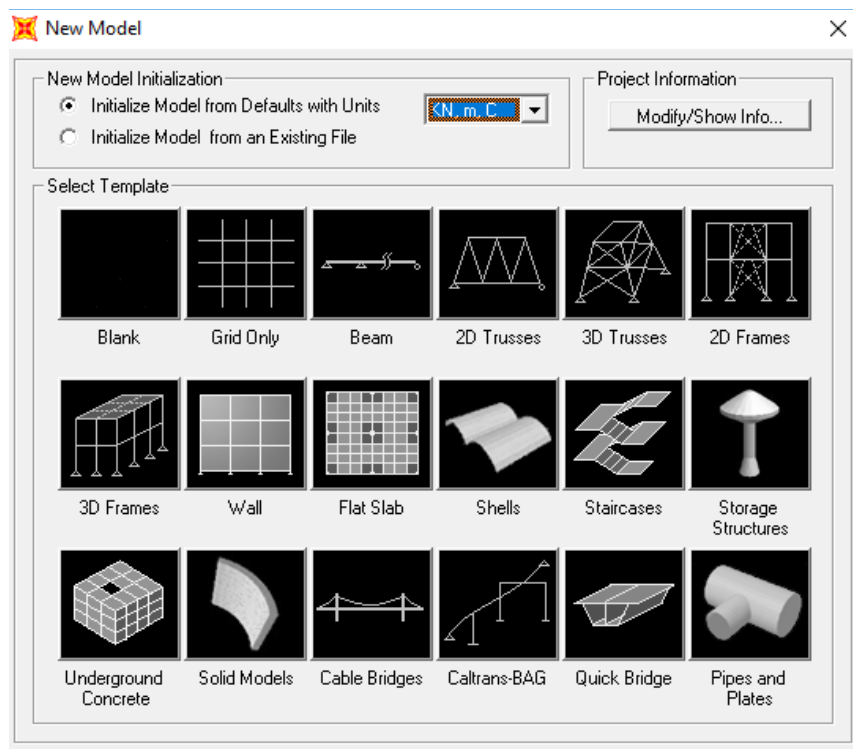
New Model

New Model Initialization
Initialize Model from Defaults with Units
Initialize Model from an Existing File
KN, m, C

Project Information
Modify/Show Info...

Select Template

Blank
Grid Only
Beam
2D Trusses
3D Trusses
2D Frames
3D Frames
Wall
Flat Slab
Shells
Staircases
Storage Structures
Underground Concrete
Solid Models
Cable Bridges
Caltrans-BAG
Quick Bridge
Pipes and Plates